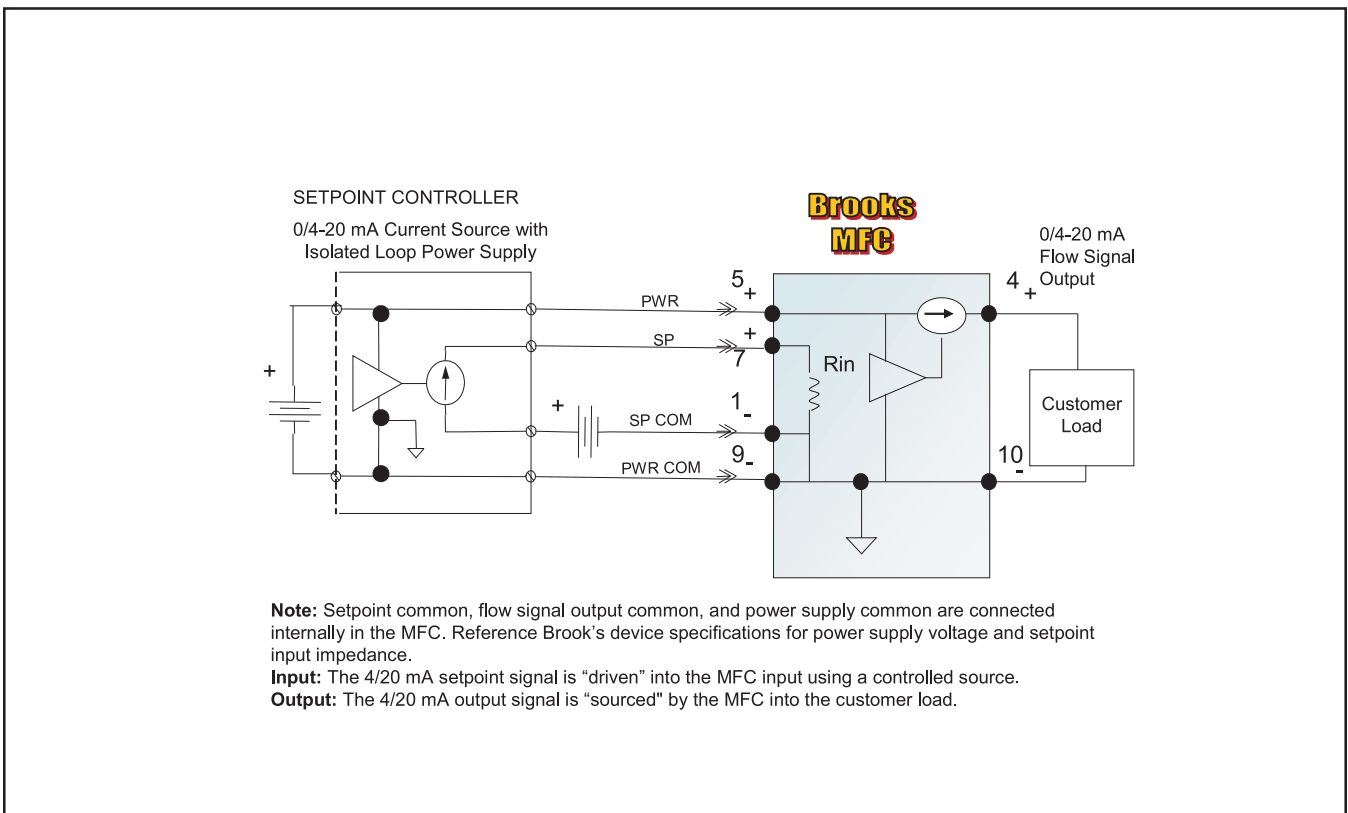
SETPOINT CONTROLLER

0/4-20 mA Current Source with Isolated Loop Power Supply

Brooks MFC

0/4-20 mA Flow Signal Output

+

PWR

5 +

SP

+ 7

Rin

4 +

+

SP COM

1 -

Customer Load

PWR COM

9 -

10 -

**Note:** Setpoint common, flow signal output common, and power supply common are connected internally in the MFC. Reference Brook's device specifications for power supply voltage and setpoint input impedance.
**Input:** The 4/20 mA setpoint signal is “driven” into the MFC input using a controlled source.
**Output:** The 4/20 mA output signal is “sourced" by the MFC into the customer load.